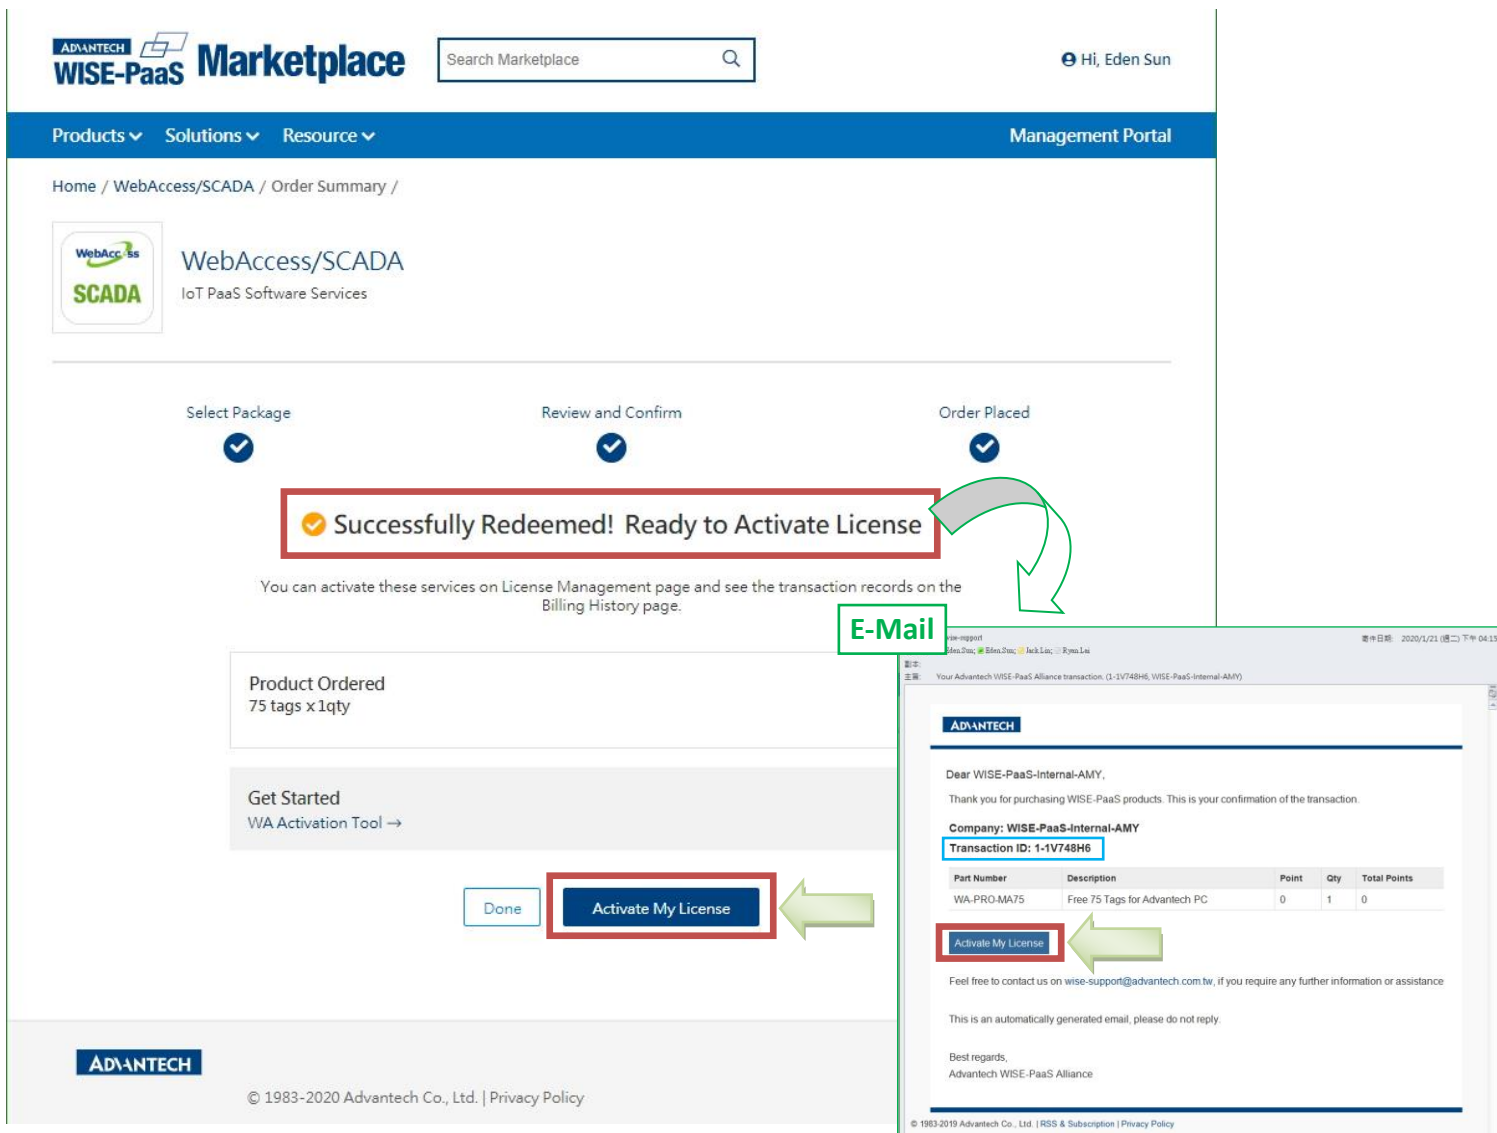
ADVANTECH WISE-PaaS Marketplace

Search Marketplace

Hi, Eden Sun

Products Solutions Resource

Management Portal

Home / WebAccess/SCADA / Order Summary /

WebAccess SCADA

WebAccess/SCADA

IoT PaaS Software Services

Select Package

Review and Confirm

Order Placed

Successfully Redeemed! Ready to Activate License

You can activate these services on License Management page and see the transaction records on the Billing History page.

E-Mail

Product Ordered
75 tags x 1qty

Get Started
WA Activation Tool →

Done

Activate My License

ADVANTECH

© 1983-2020 Advantech Co., Ltd. | Privacy Policy

wise-support
Eden Sun; Eden Sun; Jack Liu; Ryan Lai
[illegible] 2020/1/21 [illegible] 04:13
Your Advantech WISE-PaaS Alliance transaction. (1-1V748H6, WISE-PaaS-Internal-AMY)

ADVANTECH

Dear WISE-PaaS-Internal-AMY,

Thank you for purchasing WISE-PaaS products. This is your confirmation of the transaction.

Company: WISE-PaaS-Internal-AMY
Transaction ID: 1-1V748H6

| Part Number | Description | Point | Qty | Total Points |
|---|---|---|---|---|
| WA-PRO-MA75 | Free 75 Tags for Advantech PC | 0 | 1 | 0 |

Activate My License

Feel free to contact us on wise-support@advantech.com.tw, if you require any further information or assistance

This is an automatically generated email, please do not reply.

Best regards,
Advantech WISE-PaaS Alliance

© 1983-2019 Advantech Co., Ltd. | RSS & Subscription | Privacy Policy